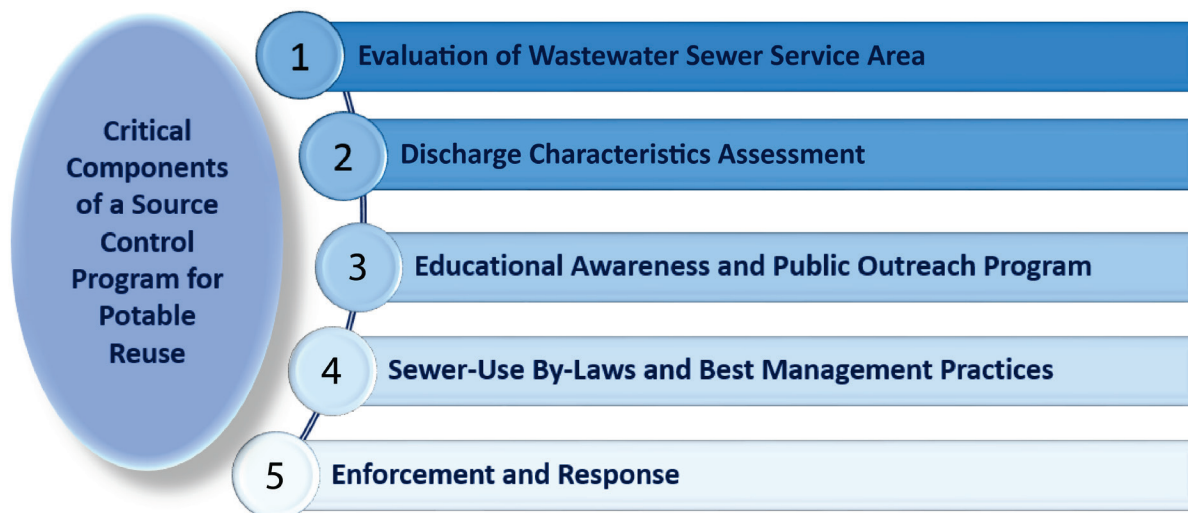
Critical Components of a Source Control Program for Potable Reuse

1 Evaluation of Wastewater Sewer Service Area

2 Discharge Characteristics Assessment

3 Educational Awareness and Public Outreach Program

4 Sewer-Use By-Laws and Best Management Practices

5 Enforcement and Response